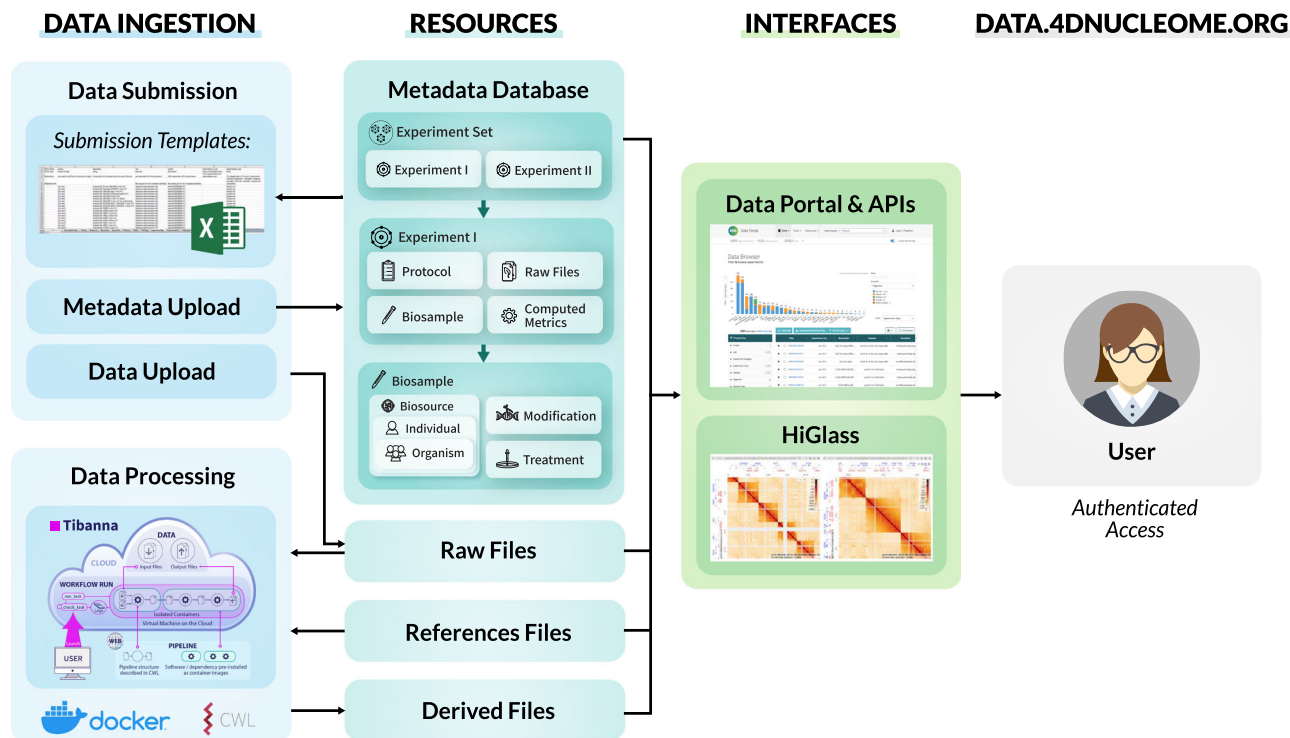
DATA INGESTION

RESOURCES

INTERFACES

DATA.4DNUCLEOME.ORG

Data Submission

Submission Templates:

Metadata Upload

Data Upload

Data Processing

Tibanna

CLOUD

DATA

Input Files

Output Files

WORKFLOW RUN

run_task

check_task

Isolated Containers

Virtual Machine on the Cloud

USER

PIPELINE

Pipeline structure described in CWL

Software / dependency pre-installed as container images

docker

CWL

Metadata Database

Experiment Set

Experiment I

Experiment II

Experiment I

Protocol

Raw Files

Biosample

Computed Metrics

Biosample

Biosource

Individual

Organism

Modification

Treatment

Raw Files

References Files

Derived Files

Data Portal & APIs

HiGlass

User

Authenticated Access